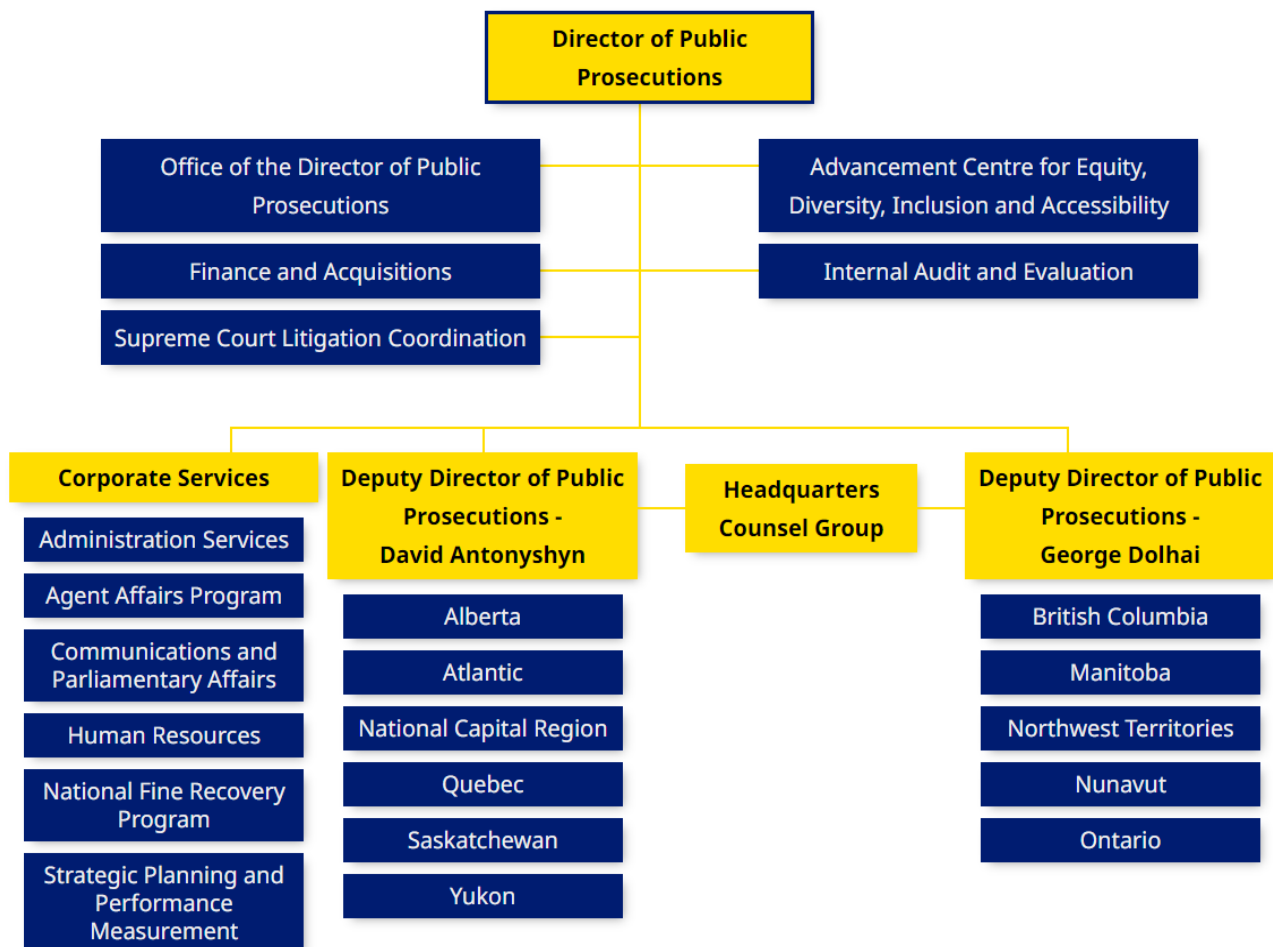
Director of Public Prosecutions

Office of the Director of Public Prosecutions

Advancement Centre for Equity, Diversity, Inclusion and Accessibility

Finance and Acquisitions

Internal Audit and Evaluation

Supreme Court Litigation Coordination

Corporate Services

Administration Services

Agent Affairs Program

Communications and Parliamentary Affairs

Human Resources

National Fine Recovery Program

Strategic Planning and Performance Measurement

Deputy Director of Public Prosecutions - David Antonyshyn

Alberta

Atlantic

National Capital Region

Quebec

Saskatchewan

Yukon

Headquarters Counsel Group

Deputy Director of Public Prosecutions - George Dolhai

British Columbia

Manitoba

Northwest Territories

Nunavut

Ontario